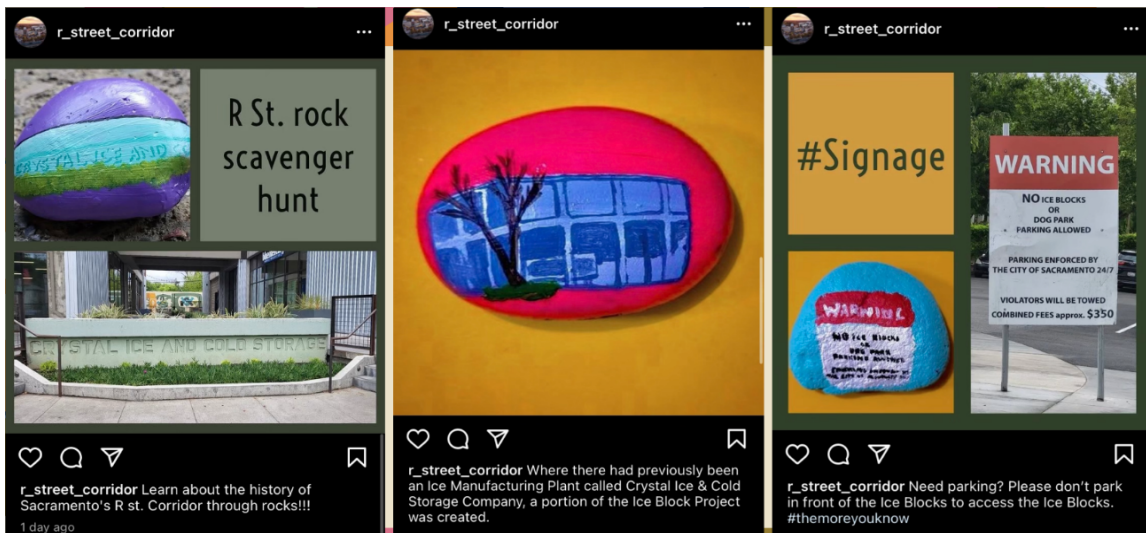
r_street_corridor ...

CRYSTAL ICE AND C

R St. rock scavenger hunt

CRYSTAL ICE AND COLD STORAGE

r_street_corridor Learn about the history of Sacramento's R st. Corridor through rocks!!!

1 day ago

r_street_corridor ...

r_street_corridor Where there had previously been an Ice Manufacturing Plant called Crystal Ice & Cold Storage Company, a portion of the Ice Block Project was created.

r_street_corridor ...

#Signage

WARNING

NO ICE BLOCKS OR DOG PARK PARKING ALLOWED

PARKING ENFORCED BY THE CITY OF SACRAMENTO 24/7

VIOLATORS WILL BE TOWED

COMBINED FEES approx. $350

WARNING

NO ICE BLOCKS OR DOG PARK PARKING ALLOWED

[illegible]

r_street_corridor Need parking? Please don't park in front of the Ice Blocks to access the Ice Blocks. #themoreyouknow